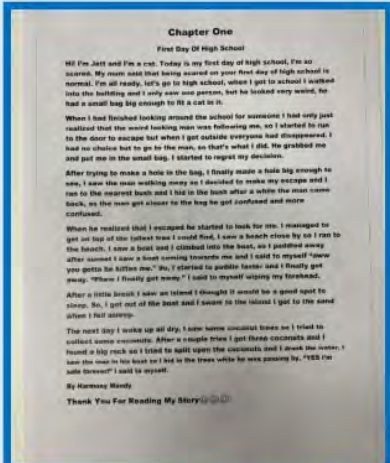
Chapter One

First Day Of High School

Hi! I'm Jett and I'm a cat. Today is my first day of high school, I'm so scared. My mom said that being scared on your first day of high school is normal. I'm all ready, let's go to high school. when I got to school I walked into the building and I only saw one person, but he looked very weird, he had a small bag big enough to fit a cat in it.

When I had finished looking around the school for someone I had only just realized that the weird looking man was following me, so I started to run to the door to escape but when I got outside everyone had disappeared. I had no choice but to go to the man, so that's what I did. He grabbed me and put me in the small bag. I started to regret my decision.

After trying to make a hole in the bag, I finally made a hole big enough to see, I saw the man walking away so I decided to make my escape and I ran to the nearest bush and I hid in the bush after a while the man came back, as the man got closer to the bag he got confused and more confused.

When he realized that I escaped he started to look for me. I managed to get on top of the tallest tree I could find, I saw a beach close by so I ran to the beach. I saw a boat and I climbed into the boat, so I paddled away after sunset I saw a boat coming towards me and I said to myself "aww you gotta be kitten me." So, I started to paddle faster and I finally got away. "Phew I finally got away." I said to myself wiping my forehead.

After a little break I saw an island I thought it would be a good spot to sleep. So, I got out of the boat and I swam to the island I got to the sand when I fell asleep.

The next day I woke up all dry. I saw some coconut trees so I tried to collect some coconuts. After a couple tries I got three coconuts and I found a big rock so I tried to split open the coconuts and I drank the water. I saw the man in his boat so I hid in the trees while he was passing by. "YES I'm safe forever!" I said to myself.

By Harmony Mandy

Thank You For Reading My Story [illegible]